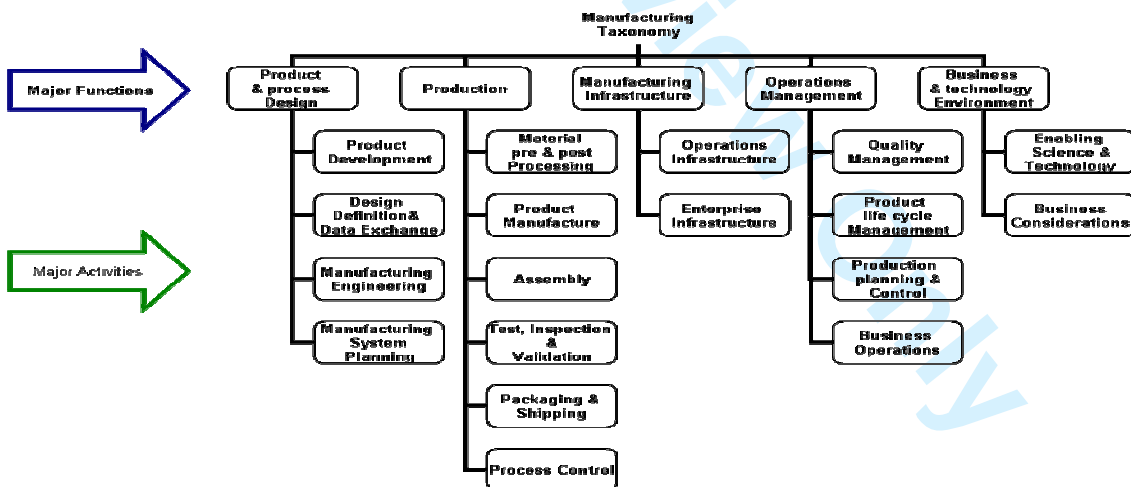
Manufacturing Taxonomy

Major Functions

Major Activities

Product & process Design

Product Development

Design Definition& Data Exchange

Manufacturing Engineering

Manufacturing System Planning

Production

Material pre & post Processing

Product Manufacture

Assembly

Test, Inspection & Validation

Packaging & Shipping

Process Control

Manufacturing Infrastructure

Operations Infrastructure

Enterprise Infrastructure

Operations Management

Quality Management

Product life cycle Management

Production planning & Control

Business Operations

Business & technology Environment

Enabling Science & Technology

Business Considerations

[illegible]